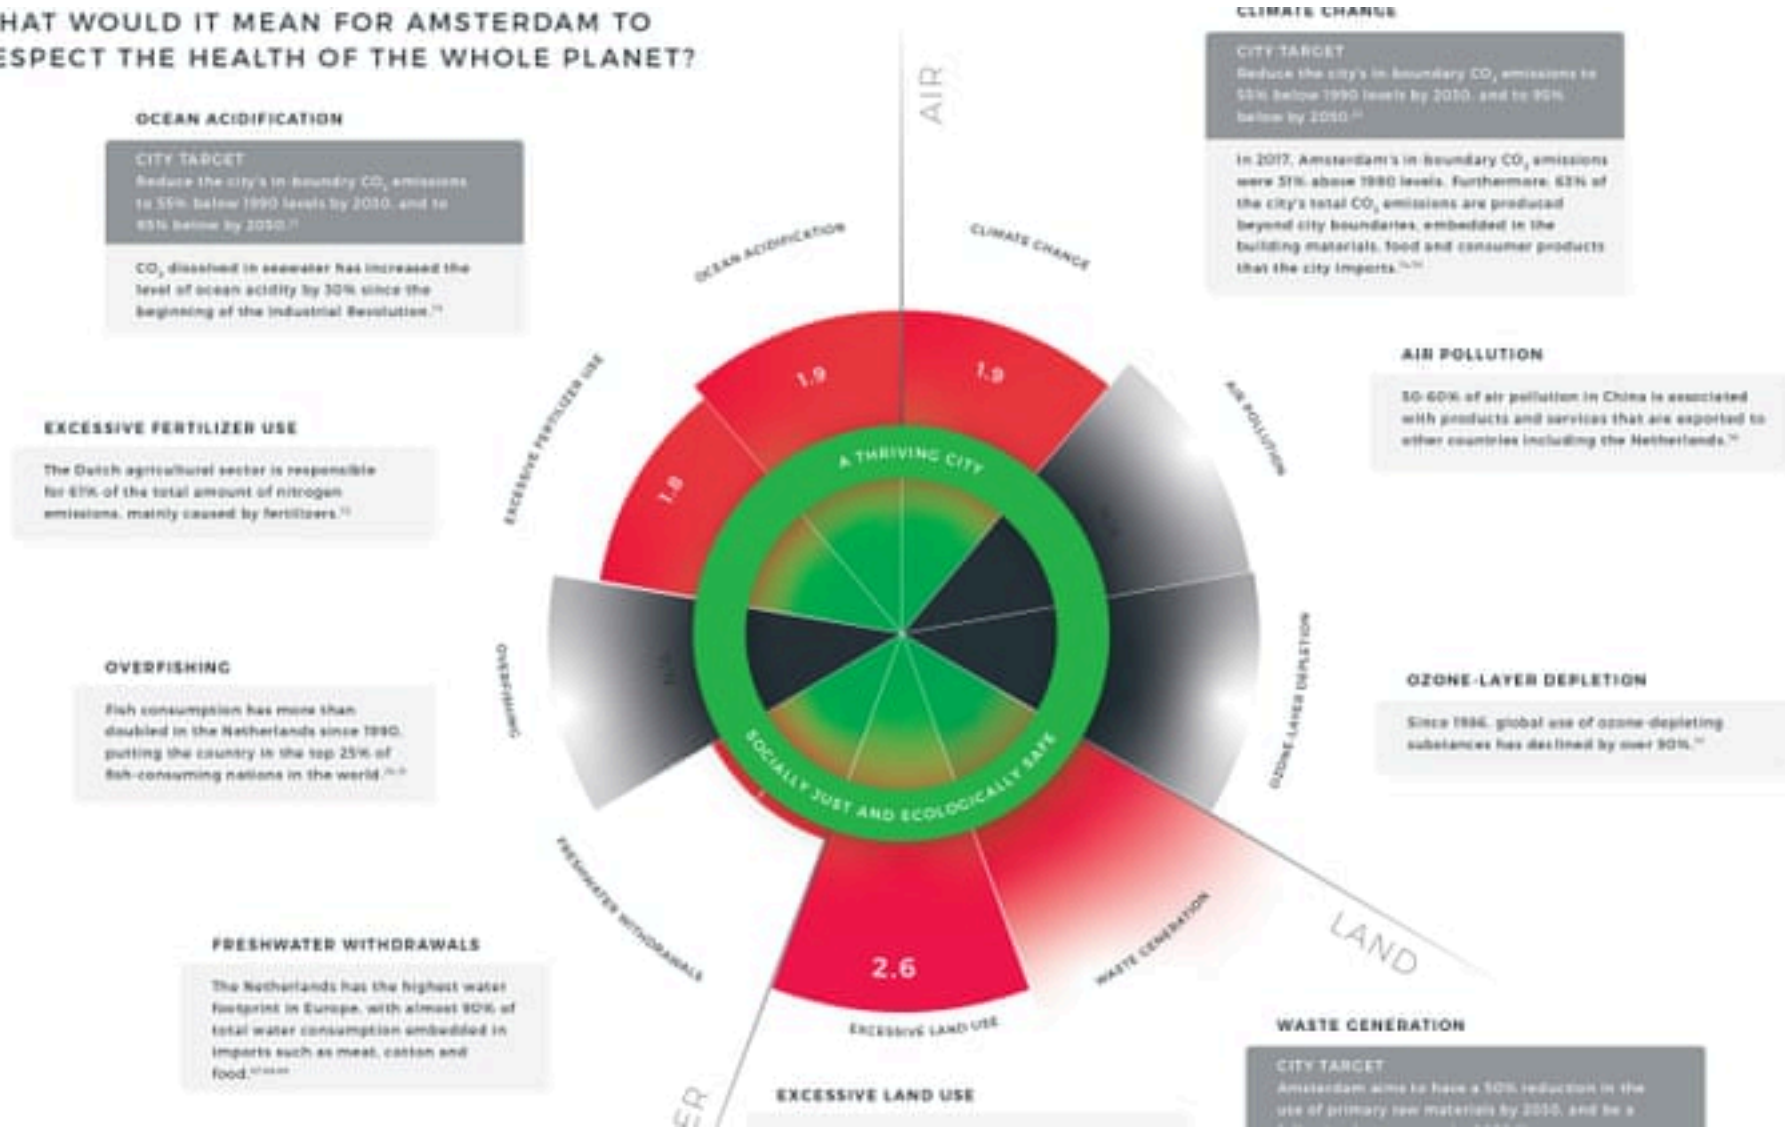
HAT WOULD IT MEAN FOR AMSTERDAM TO ESPECT THE HEALTH OF THE WHOLE PLANET?

OCEAN ACIDIFICATION

CITY TARGET
Reduce the city's in-boundary $CO_2$ emissions to 55% below 1990 levels by 2030, and to 95% below by 2050.

$CO_2$ dissolved in seawater has increased the level of ocean acidity by 30% since the beginning of the Industrial Revolution.

EXCESSIVE FERTILIZER USE

The Dutch agricultural sector is responsible for 61% of the total amount of nitrogen emissions, mainly caused by fertilizers.

OVERFISHING

Fish consumption has more than doubled in the Netherlands since 1990, putting the country in the top 25% of fish-consuming nations in the world.

FRESHWATER WITHDRAWALS

The Netherlands has the highest water footprint in Europe, with almost 90% of total water consumption embedded in imports such as meat, cotton and food.

EXCESSIVE LAND USE

CLIMATE CHANGE

CITY TARGET
Reduce the city's in-boundary $CO_2$ emissions to 55% below 1990 levels by 2030, and to 95% below by 2050.

In 2017, Amsterdam's in-boundary $CO_2$ emissions were 31% above 1990 levels. Furthermore, 63% of the city's total $CO_2$ emissions are produced beyond city boundaries, embedded in the building materials, food and consumer products that the city imports.

AIR POLLUTION

50-60% of air pollution in China is associated with products and services that are exported to other countries including the Netherlands.

OZONE-LAYER DEPLETION

Since 1986, global use of ozone-depleting substances has declined by over 90%.

WASTE GENERATION

CITY TARGET
Amsterdam aims to have a 50% reduction in the use of primary raw materials by 2030, and be a

AIR
LAND
ER

OCEAN ACIDIFICATION
CLIMATE CHANGE
AIR POLLUTION
OZONE-LAYER DEPLETION
WASTE GENERATION
EXCESSIVE LAND USE
FRESHWATER WITHDRAWALS
OVERFISHING
EXCESSIVE FERTILIZER USE

1.9
1.9
1.8
2.6
N/A
N/A

A THRIVING CITY
SOCIALLY JUST AND ECOLOGICALLY SAFE